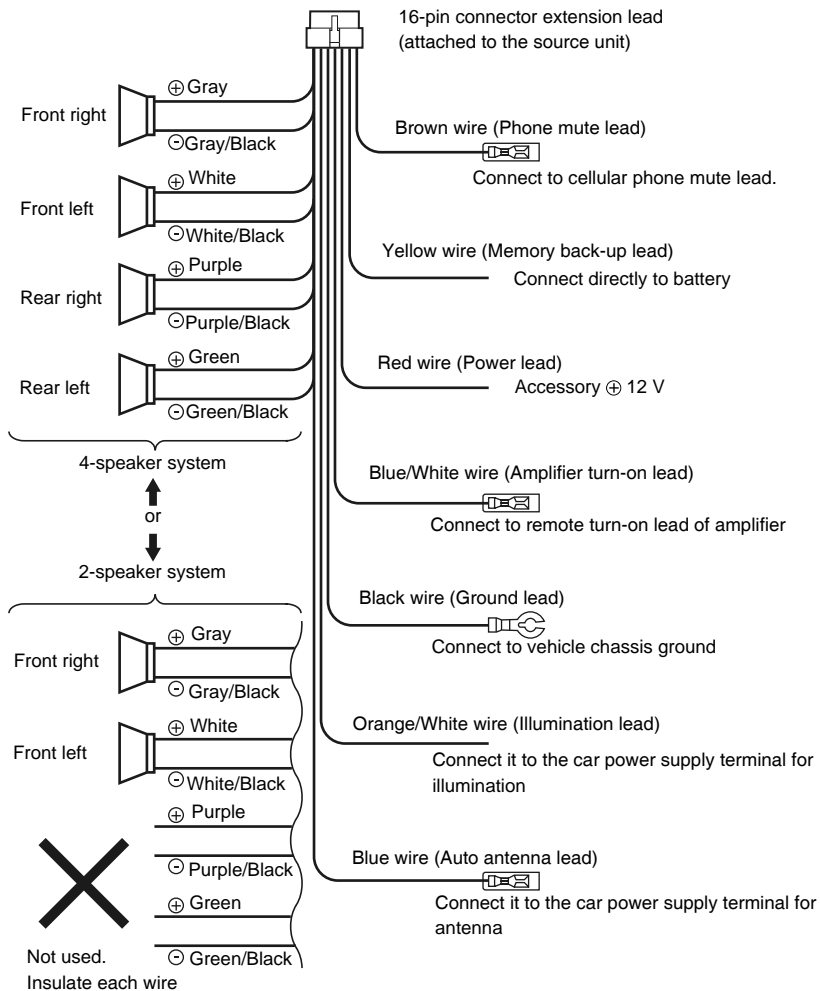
16-pin connector extension lead (attached to the source unit)

Front right
⊕Gray
⊖Gray/Black

Front left
⊕White
⊖White/Black

Rear right
⊕Purple
⊖Purple/Black

Rear left
⊕Green
⊖Green/Black

4-speaker system
or
2-speaker system

Front right
⊕ Gray
⊖ Gray/Black

Front left
⊕ White
⊖ White/Black

⊕ Purple
⊖ Purple/Black
⊕ Green
⊖ Green/Black

Not used.
Insulate each wire

Brown wire (Phone mute lead)
Connect to cellular phone mute lead.

Yellow wire (Memory back-up lead)
Connect directly to battery

Red wire (Power lead)
Accessory ⊕ 12 V

Blue/White wire (Amplifier turn-on lead)
Connect to remote turn-on lead of amplifier

Black wire (Ground lead)
Connect to vehicle chassis ground

Orange/White wire (Illumination lead)
Connect it to the car power supply terminal for illumination

Blue wire (Auto antenna lead)
Connect it to the car power supply terminal for antenna